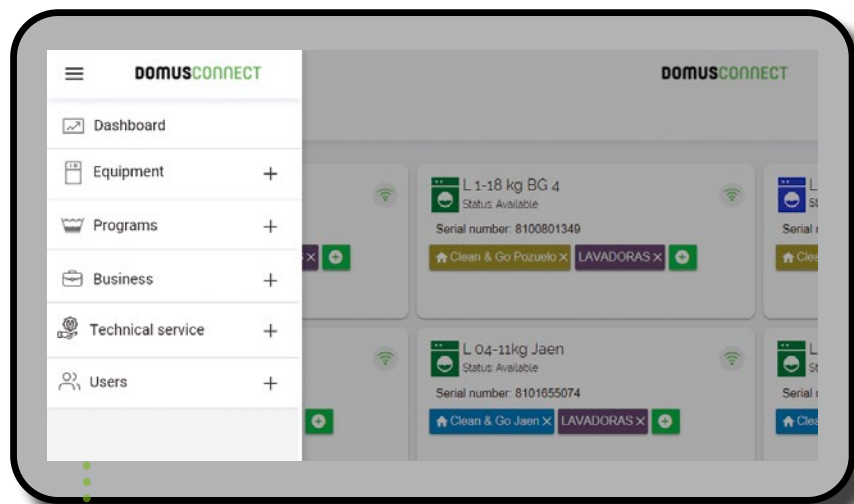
DOMUSCONNECT

Dashboard

Equipment +

Programs +

Business +

Technical service +

Users +

DOMUSCONNECT

L 1-18 kg BG 4
Status: Available
Serial number: 8100801349
Clean & Go Pozuelo × LAVADORAS ×

L 04-11kg Jaen
Status: Available
Serial number: 8101655074
Clean & Go Jaen × LAVADORAS ×